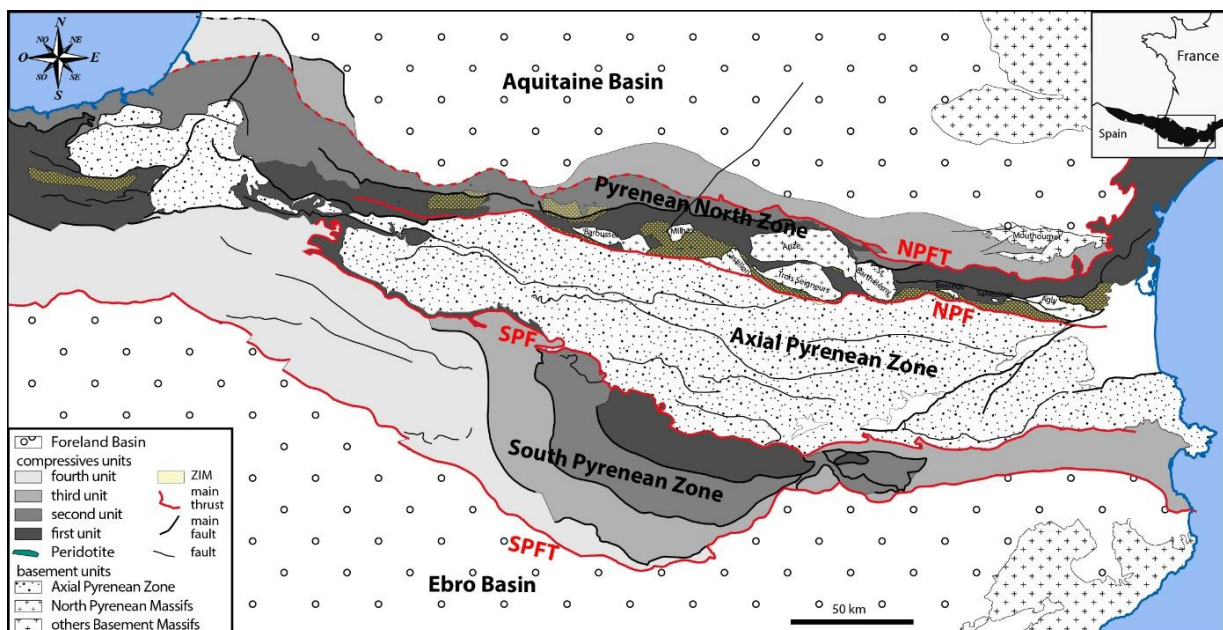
N
NO NE
O E
SO SE
S

Aquitaine Basin

France
Spain

Pyrenean North Zone

Barbousse
Milhas
Aulus
Arize
Castillon
Trois Seigneurs
Bertheleme
Mouthoumet
Salvezines
Agly

NPFT
NPF
SPF

Axial Pyrenean Zone

South Pyrenean Zone

SPFT

Ebro Basin

50 km

Foreland Basin
compressives units
fourth unit
third unit
second unit
first unit
Peridotite
ZIM
main thrust
main fault
fault
basement units
Axial Pyrenean Zone
North Pyrenean Massifs
others Basement Massifs